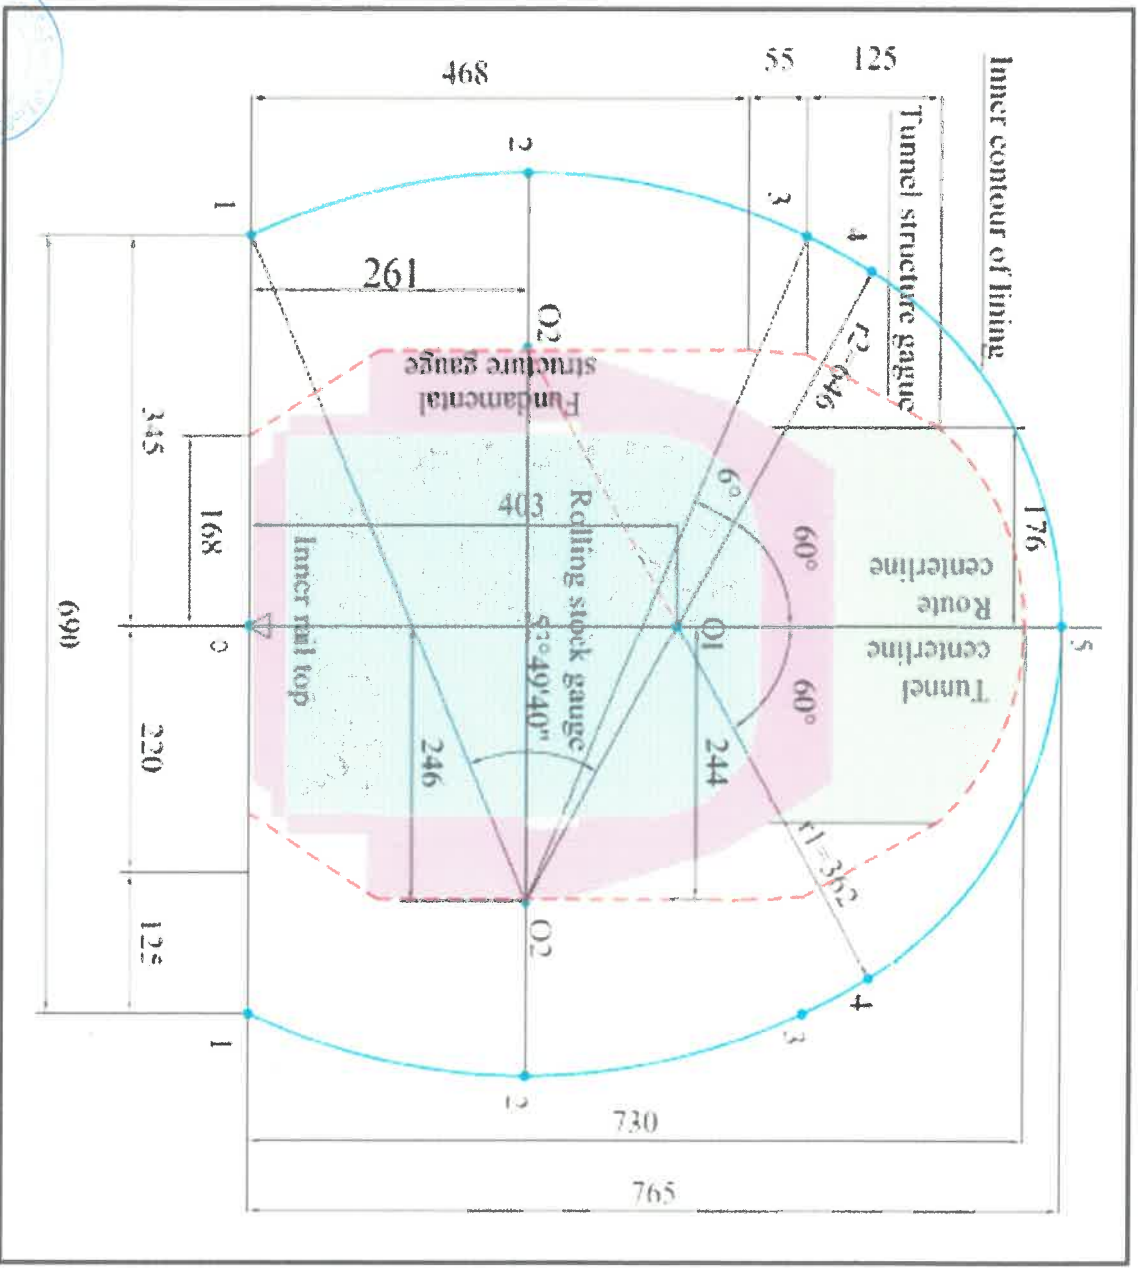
468
55
125
Inner contour of lining
Tunnel structure gauge
2
1
3
4
261
O2
r2=646
Fundamental structure gauge
345
168
403
Rolling stock gauge
6°
60°
176
Route centerline
690
Inner rail top
0
O1
5
Tunnel centerline
51°49'40"
220
246
244
60°
r1=362
125
O2
4
1
3
2
730
765